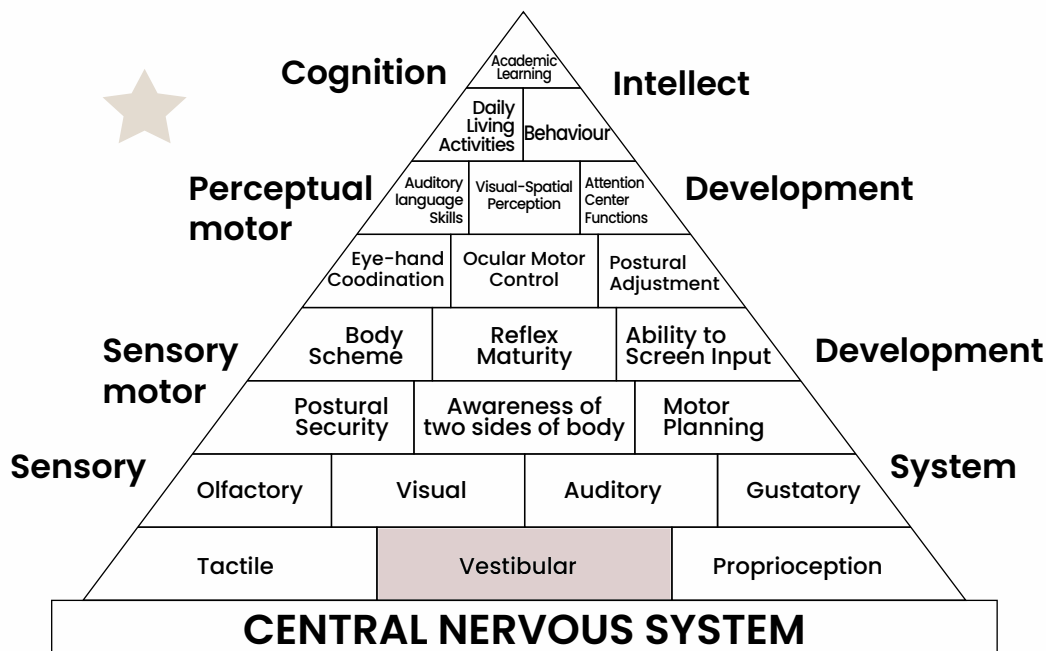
Cognition

Academic Learning

Intellect

Daily Living Activities

Behaviour

Perceptual motor

Auditory language Skills

Visual-Spatial Perception

Attention Center Functions

Development

Eye-hand Coodination

Ocular Motor Control

Postural Adjustment

Sensory motor

Body Scheme

Reflex Maturity

Ability to Screen Input

Development

Postural Security

Awareness of two sides of body

Motor Planning

Sensory

Olfactory

Visual

Auditory

Gustatory

System

Tactile

Vestibular

Proprioception

CENTRAL NERVOUS SYSTEM